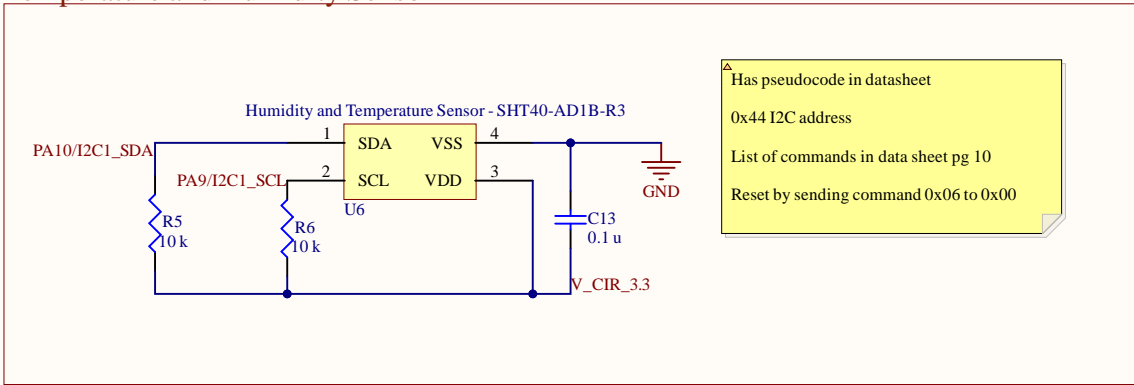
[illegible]

Humidity and Temperature Sensor - SHT40-AD1B-R3

PA10/I2C1_SDA

PA9/I2C1_SCL

1 SDA

2 SCL

VSS 4

VDD 3

U6

R5
10 k

R6
10 k

C13
0.1 u

GND

V_CIR_3.3

Has pseudocode in datasheet

0x44 I2C address

List of commands in data sheet pg 10

Reset by sending command 0x06 to 0x00